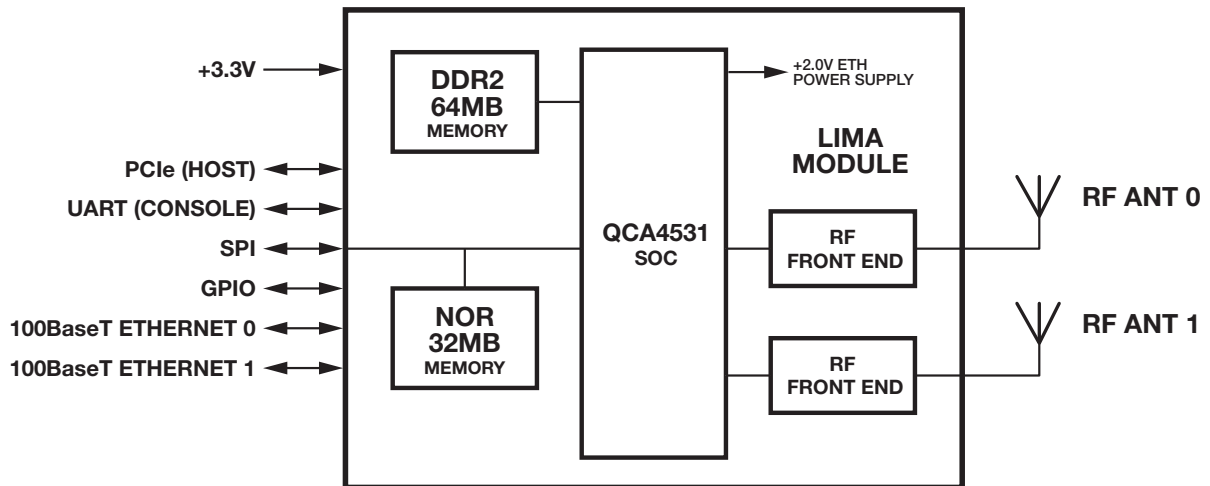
+3.3V

PCIe (HOST)

UART (CONSOLE)

SPI

GPIO

100BaseT ETHERNET 0

100BaseT ETHERNET 1

DDR2
64MB
MEMORY

NOR
32MB
MEMORY

QCA4531
SOC

+2.0V ETH
POWER SUPPLY

LIMA
MODULE

RF
FRONT END

RF
FRONT END

RF ANT 0

RF ANT 1